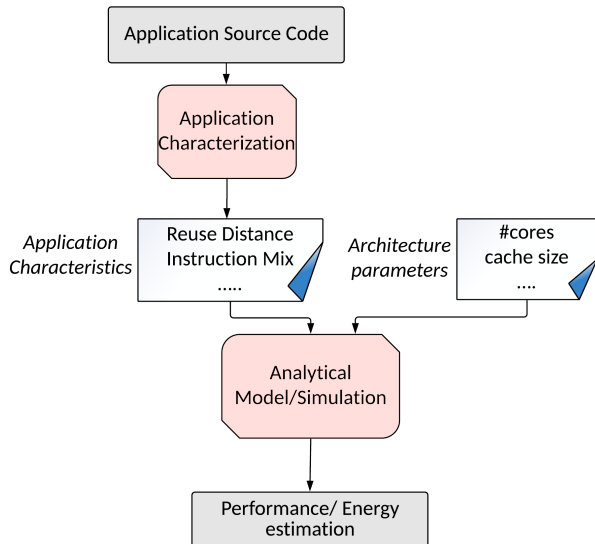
Application Source Code

Application Characterization

Application Characteristics

Reuse Distance
Instruction Mix
.....

Architecture parameters

#cores
cache size
....

Analytical Model/Simulation

Performance/ Energy estimation